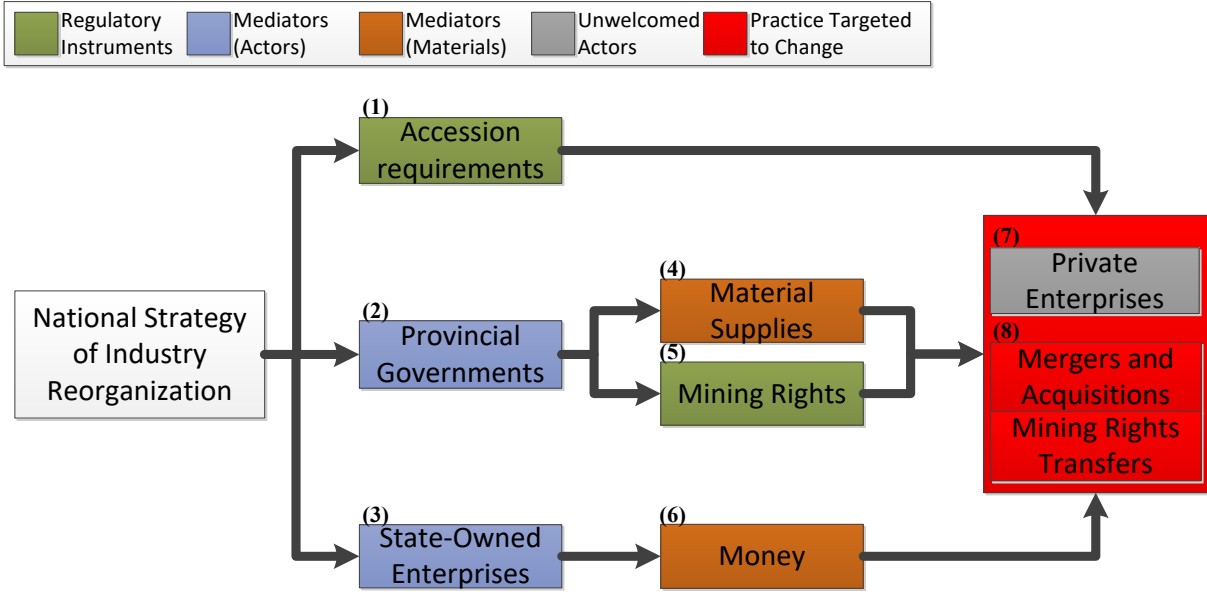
Regulatory Instruments
Mediators (Actors)
Mediators (Materials)
Unwelcomed Actors
Practice Targeted to Change

National Strategy of Industry Reorganization

(1) Accession requirements

(2) Provincial Governments

(3) State-Owned Enterprises

(4) Material Supplies

(5) Mining Rights

(6) Money

(7) Private Enterprises

(8) Mergers and Acquisitions
Mining Rights Transfers